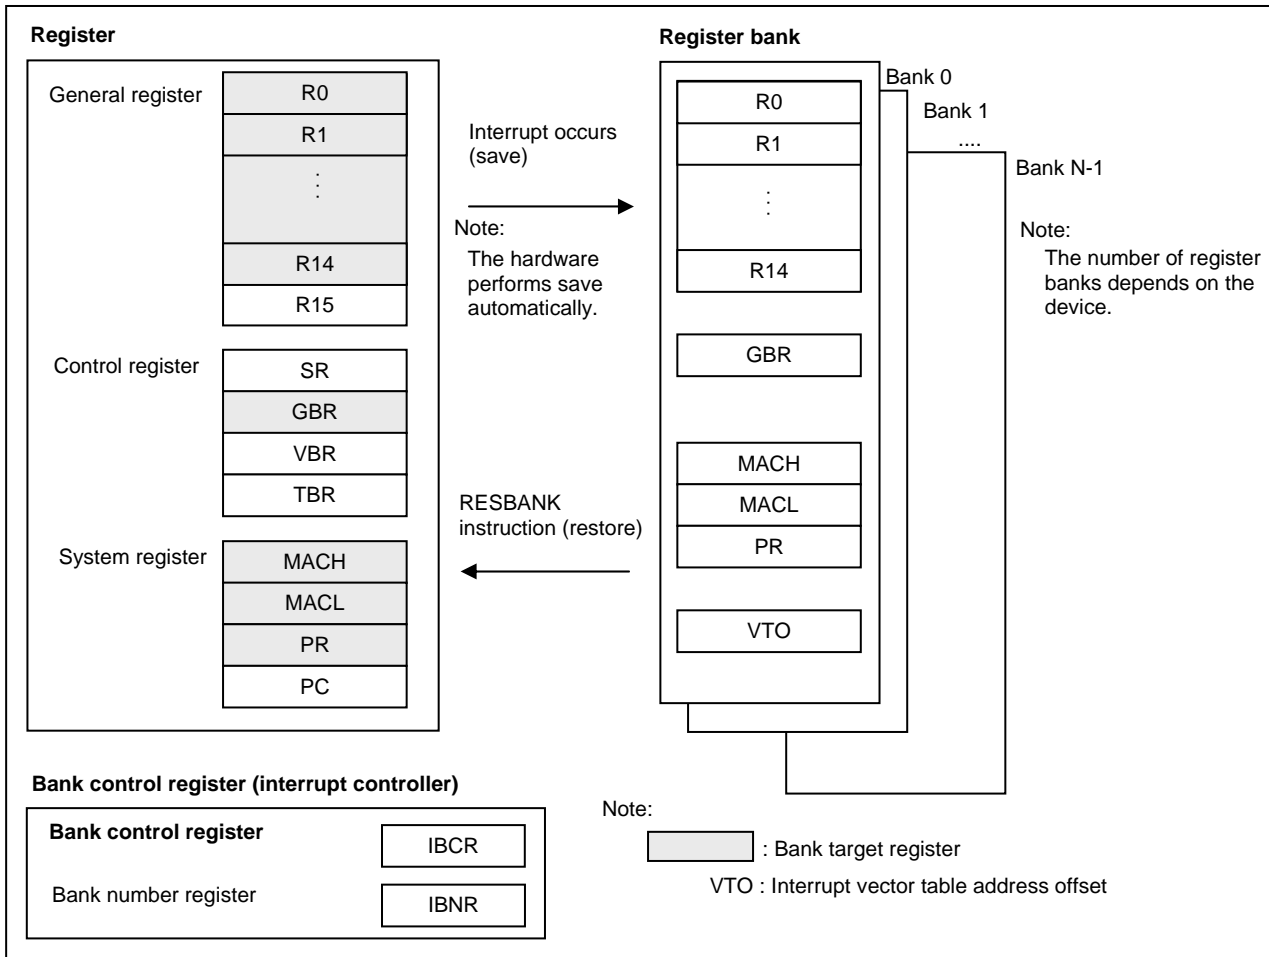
Register

General register
R0
R1
⋮
R14
R15

Control register
SR
GBR
VBR
TBR

System register
MACH
MACL
PR
PC

Interrupt occurs (save)

Note:
The hardware performs save automatically.

RESBANK instruction (restore)

Register bank

Bank 0
Bank 1
....
Bank N-1

R0
R1
⋮
R14

GBR

MACH
MACL
PR

VTO

Note:
The number of register banks depends on the device.

Bank control register (interrupt controller)

Bank control register
IBCR
Bank number register
IBNR

Note:
: Bank target register
VTO : Interrupt vector table address offset